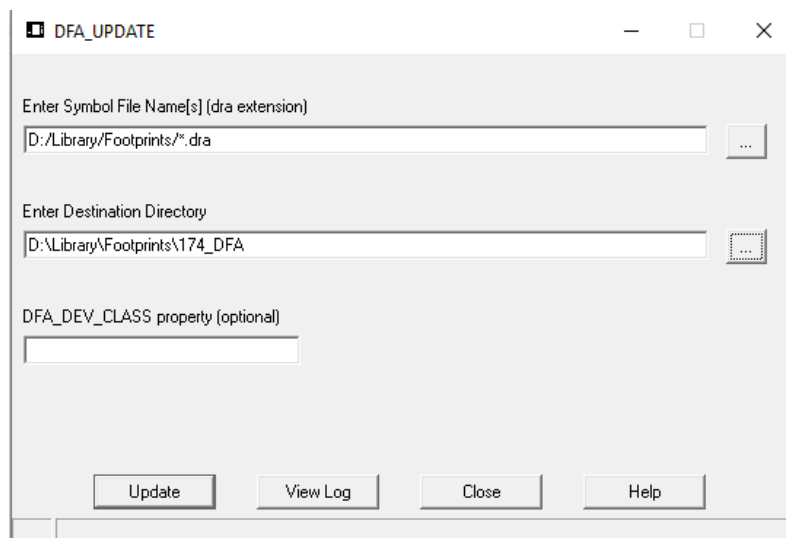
DFA_UPDATE

Enter Symbol File Name[s] (dra extension)

D:/Library/Footprints/*.dra

...

Enter Destination Directory

D:\Library\Footprints\174_DFA

...

DFA_DEV_CLASS property (optional)

Update

View Log

Close

Help